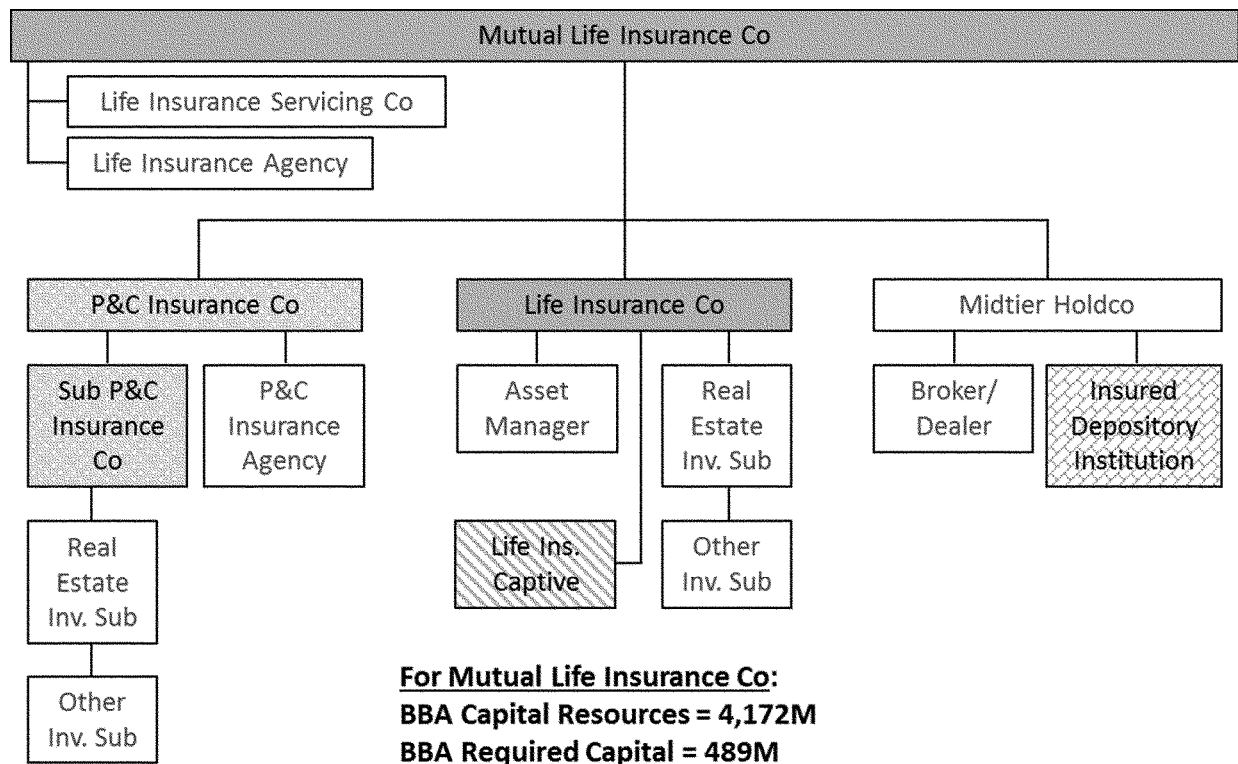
Mutual Life Insurance Co

Life Insurance Servicing Co

Life Insurance Agency

P&C Insurance Co

Life Insurance Co

Midtier Holdco

Sub P&C Insurance Co

P&C Insurance Agency

Asset Manager

Real Estate Inv. Sub

Broker/ Dealer

Insured Depository Institution

Real Estate Inv. Sub

Life Ins. Captive

Other Inv. Sub

Other Inv. Sub

For Mutual Life Insurance Co:
BBA Capital Resources = 4,172M
BBA Required Capital = 489M